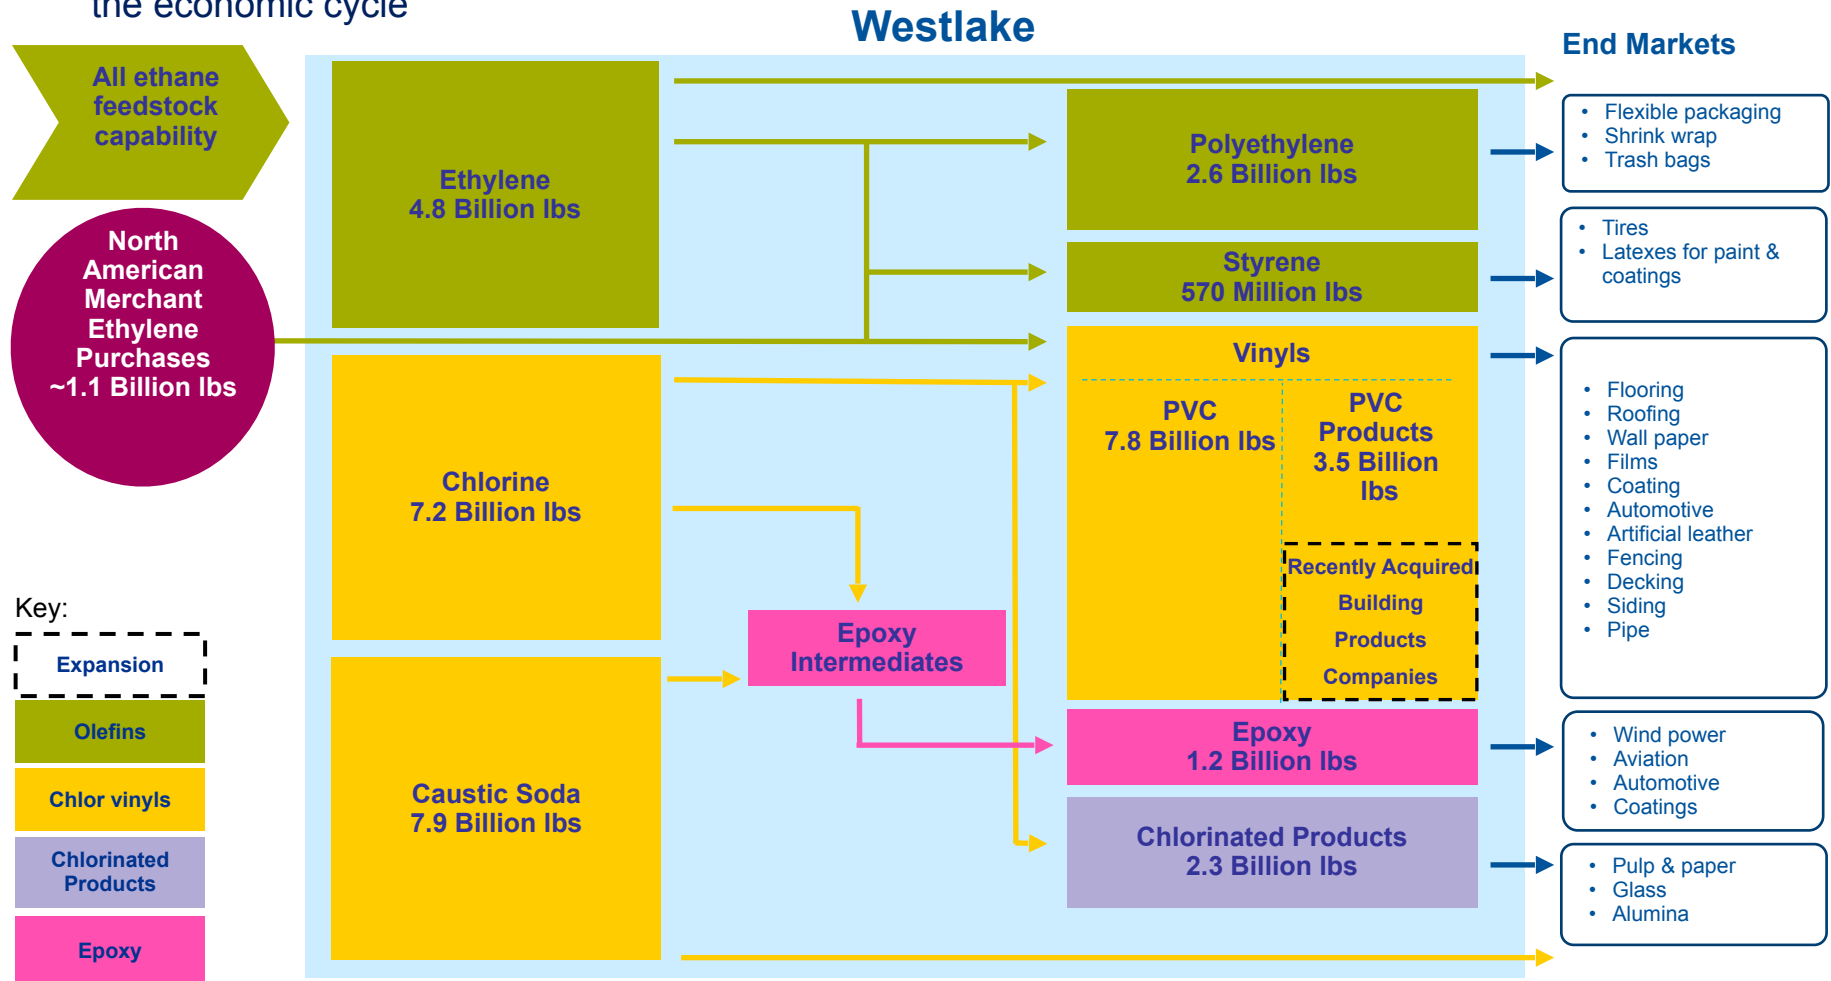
the economic cycle

Westlake

All ethane feedstock capability

North American Merchant Ethylene Purchases ~1.1 Billion lbs

Ethylene
4.8 Billion lbs

Chlorine
7.2 Billion lbs

Caustic Soda
7.9 Billion lbs

Epoxy Intermediates

Polyethylene
2.6 Billion lbs

Styrene
570 Million lbs

Vinyls

PVC
7.8 Billion lbs

PVC Products
3.5 Billion lbs

Recently Acquired Building Products Companies

Epoxy
1.2 Billion lbs

Chlorinated Products
2.3 Billion lbs

End Markets

- Flexible packaging
- Shrink wrap
- Trash bags

- Tires
- Latexes for paint & coatings

- Flooring
- Roofing
- Wall paper
- Films
- Coating
- Automotive
- Artificial leather
- Fencing
- Decking
- Siding
- Pipe

- Wind power
- Aviation
- Automotive
- Coatings

- Pulp & paper
- Glass
- Alumina

Key:
Expansion
Olefins
Chlor vinyls
Chlorinated Products
Epoxy